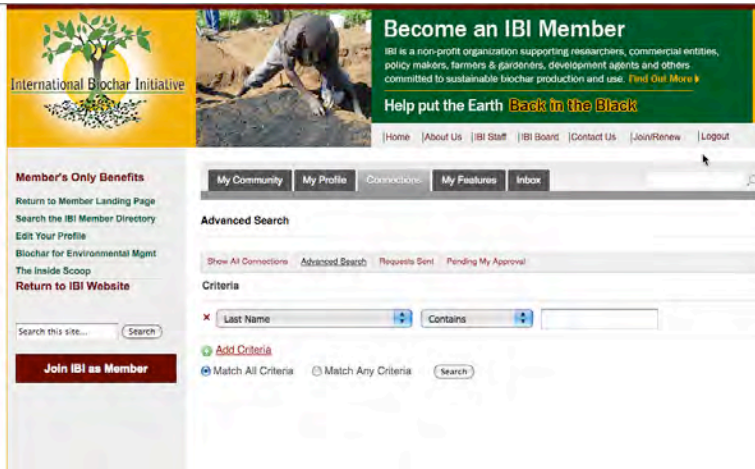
International Biochar Initiative

Become an IBI Member

IBI is a non-profit organization supporting researchers, commercial entities, policy makers, farmers & gardeners, development agents and others committed to sustainable biochar production and use. Find Out More ▸

Help put the Earth Back in the Black

|Home |About Us |IBI Staff |IBI Board |Contact Us |Join/Renew |Logout

Member's Only Benefits

Return to Member Landing Page
Search the IBI Member Directory
Edit Your Profile
Biochar for Environmental Mgmt
The Inside Scoop

Return to IBI Website

Search this site... Search

Join IBI as Member

My Community | My Profile | Connections | My Features | Inbox

Advanced Search

Show All Connections | Advanced Search | Requests Sent | Pending My Approval

Criteria

× Last Name | Contains

Add Criteria

Match All Criteria | Match Any Criteria | Search